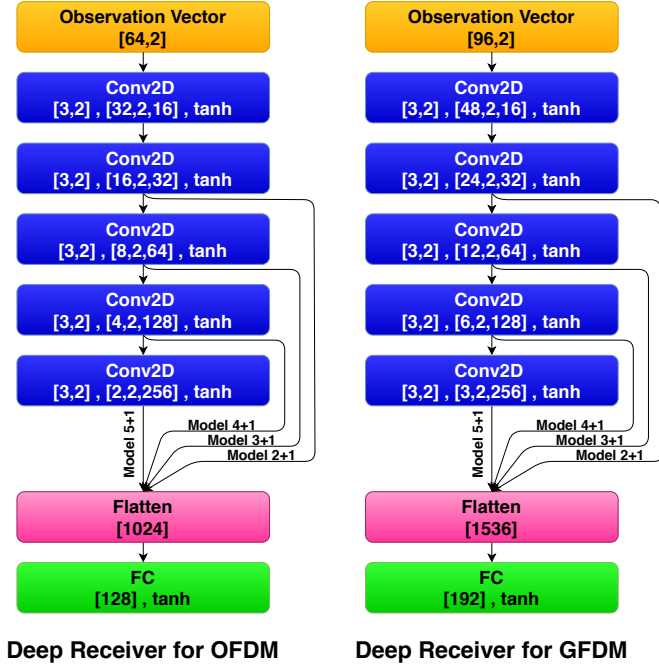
Observation Vector
[64,2]

Conv2D
[3,2] , [32,2,16] , tanh

Conv2D
[3,2] , [16,2,32] , tanh

Conv2D
[3,2] , [8,2,64] , tanh

Conv2D
[3,2] , [4,2,128] , tanh

Conv2D
[3,2] , [2,2,256] , tanh

Model 5+1
Model 4+1
Model 3+1
Model 2+1

Flatten
[1024]

FC
[128] , tanh

Deep Receiver for OFDM

Observation Vector
[96,2]

Conv2D
[3,2] , [48,2,16] , tanh

Conv2D
[3,2] , [24,2,32] , tanh

Conv2D
[3,2] , [12,2,64] , tanh

Conv2D
[3,2] , [6,2,128] , tanh

Conv2D
[3,2] , [3,2,256] , tanh

Model 5+1
Model 4+1
Model 3+1
Model 2+1

Flatten
[1536]

FC
[192] , tanh

Deep Receiver for GFDM